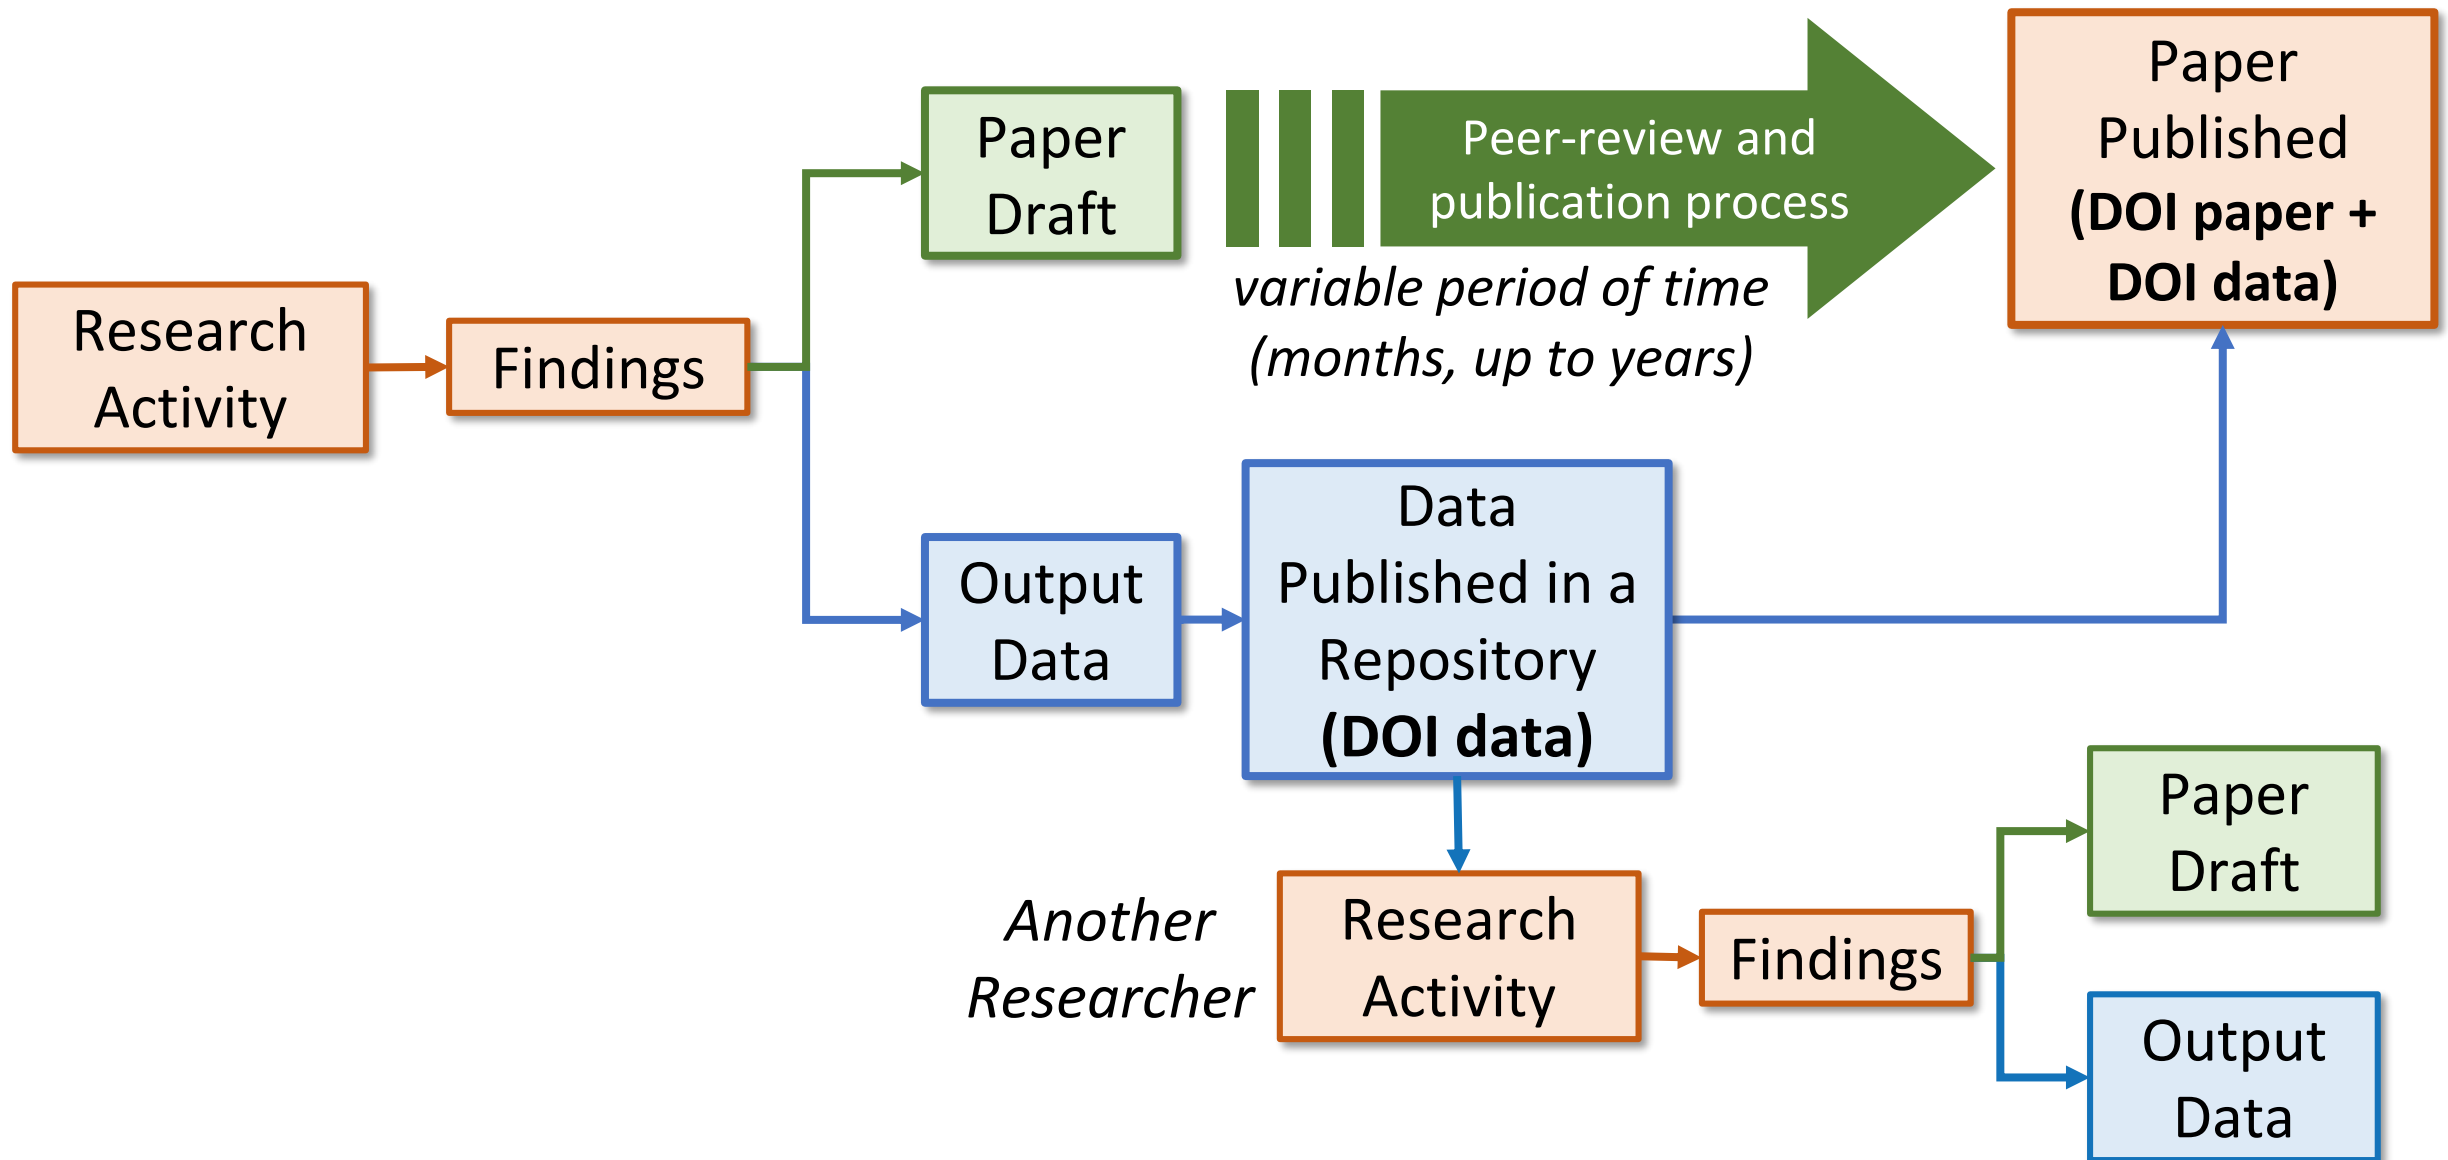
Research Activity

Findings

Paper Draft

Peer-review and publication process

variable period of time (months, up to years)

Paper Published **(DOI paper + DOI data)**

Output Data

Data Published in a Repository **(DOI data)**

*Another Researcher*

Research Activity

Findings

Paper Draft

Output Data